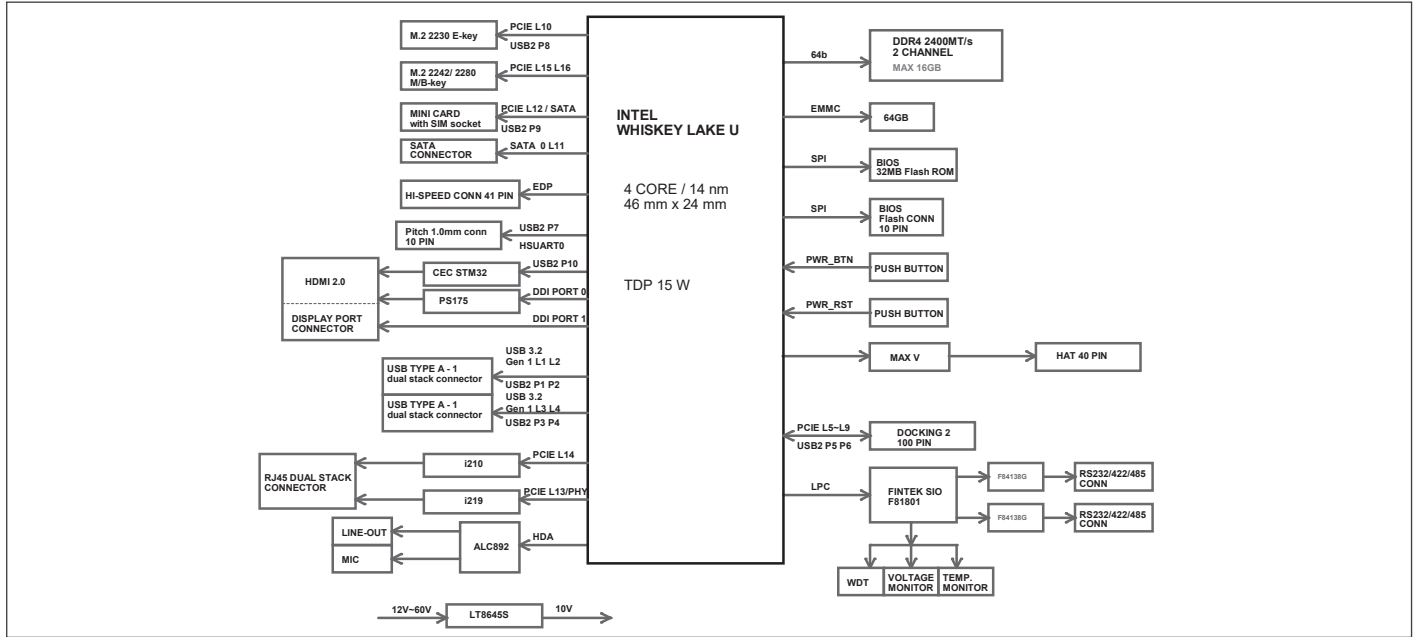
INTEL
WHISKEY LAKE U

4 CORE / 14 nm
46 mm x 24 mm

TDP 15 W

M.2 2230 E-key
PCIE L10
USB2 P8

M.2 2242/ 2280 M/B-key
PCIE L15 L16

MINI CARD with SIM socket
PCIE L12 / SATA
USB2 P9

SATA CONNECTOR
SATA 0 L11

HI-SPEED CONN 41 PIN
EDP

Pitch 1.0mm conn 10 PIN
USB2 P7
HSUART0

HDMI 2.0
CEC STM32
USB2 P10
PS175
DDI PORT 0
DISPLAY PORT CONNECTOR
DDI PORT 1

USB 3.2 Gen 1 L1 L2
USB TYPE A - 1 dual stack connector
USB2 P1 P2
USB 3.2 Gen 1 L3 L4
USB TYPE A - 1 dual stack connector
USB2 P3 P4

RJ45 DUAL STACK CONNECTOR
i210
PCIE L14
i219
PCIE L13/PHY

LINE-OUT
MIC
ALC892
HDA

12V~60V
LT8645S
10V

64b
DDR4 2400MT/s 2 CHANNEL
MAX 16GB

EMMC
64GB

SPI
BIOS 32MB Flash ROM

SPI
BIOS Flash CONN 10 PIN

PWR_BTN
PUSH BUTTON

PWR_RST
PUSH BUTTON

MAX V
HAT 40 PIN

PCIE L5~L9
USB2 P5 P6
DOCKING 2 100 PIN

LPC
FINTEK SIO F81801
F84138G
RS232/422/485 CONN
F84138G
RS232/422/485 CONN

WDT
VOLTAGE MONITOR
TEMP. MONITOR